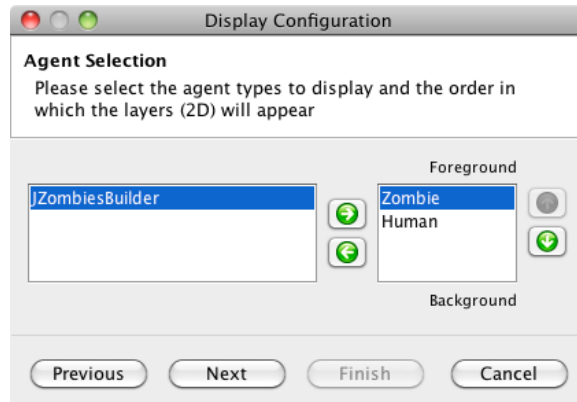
Display Configuration

Agent Selection

Please select the agent types to display and the order in which the layers (2D) will appear

Foreground

JZombiesBuilder

Zombie
Human

Background

Previous Next Finish Cancel